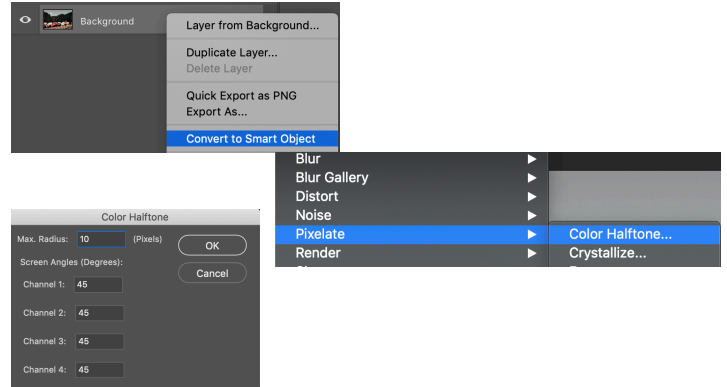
Background

Layer from Background...

Duplicate Layer...
Delete Layer

Quick Export as PNG
Export As...

Convert to Smart Object

Blur
Blur Gallery
Distort
Noise
Pixelate
Render

Color Halftone...
Crystallize...

Color Halftone

Max. Radius: 10 (Pixels)

OK

Cancel

Screen Angles (Degrees):

Channel 1: 45

Channel 2: 45

Channel 3: 45

Channel 4: 45